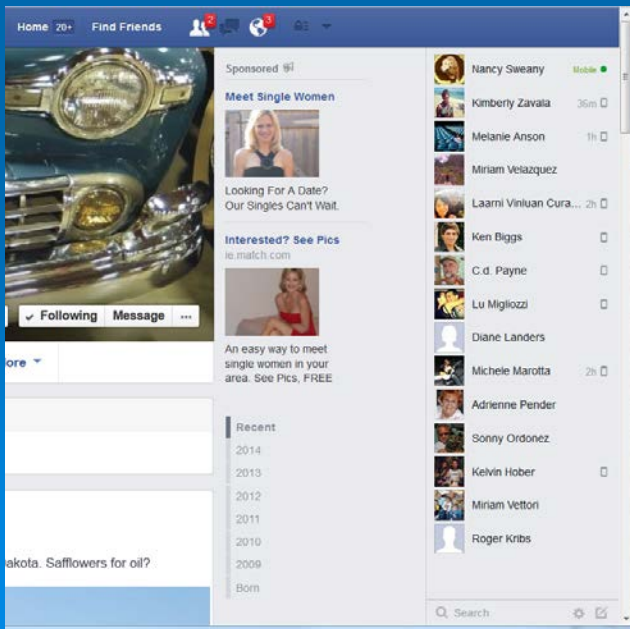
Home 20+ Find Friends 2 3

Following Message ...

ore

akota. Safflowers for oil?

Sponsored

Meet Single Women

Looking For A Date? Our Singles Can't Wait.

Interested? See Pics
ie.match.com

An easy way to meet single women in your area. See Pics, FREE

Recent
2014
2013
2012
2011
2010
2009
Born

Nancy Sweany Mobile
Kimberly Zavala 36m
Melanie Anson 1h
Miriam Velazquez
Laarni Viniuan Cura... 2h
Ken Biggs
C.d. Payne
Lu Migliozzi
Diane Landers
Michele Marotta 2h
Adrienne Pender
Sonny Ordonez
Kelvin Hober
Miriam Vettori
Roger Kribs

Search